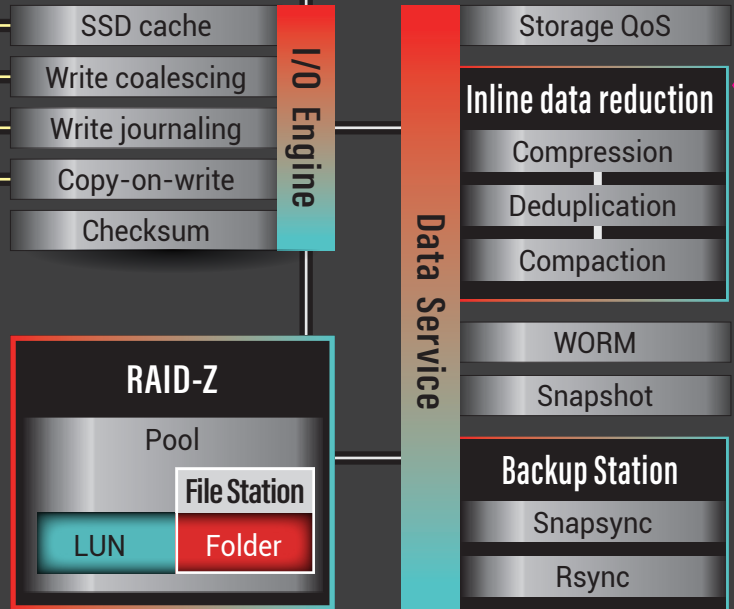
SSD cache
Write coalescing
Write journaling
Copy-on-write
Checksum

I/O Engine

RAID-Z
Pool
File Station
LUN
Folder

Data Service

Storage QoS

Inline data reduction
Compression
Deduplication
Compaction

WORM
Snapshot

Backup Station
Snapsync
Rsync